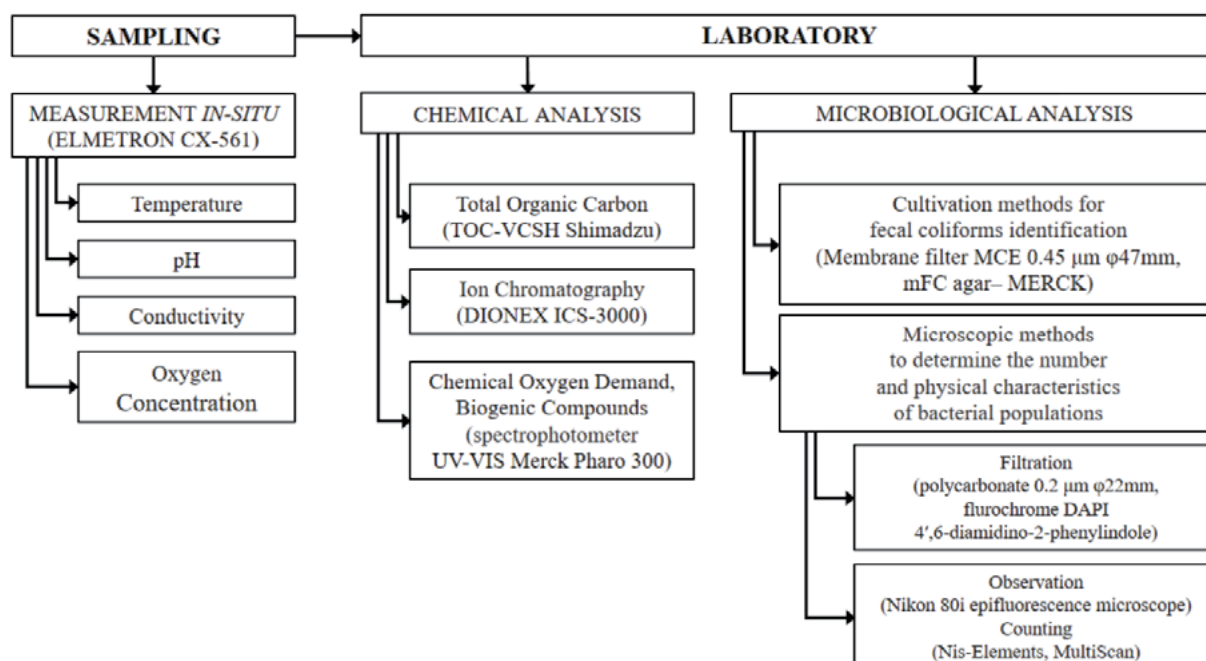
SAMPLING

LABORATORY

MEASUREMENT *IN-SITU*
(ELMETRON CX-561)

Temperature

pH

Conductivity

Oxygen
Concentration

CHEMICAL ANALYSIS

Total Organic Carbon
(TOC-VCSH Shimadzu)

Ion Chromatography
(DIONEX ICS-3000)

Chemical Oxygen Demand,
Biogenic Compounds
(spectrophotometer
UV-VIS Merck Pharo 300)

MICROBIOLOGICAL ANALYSIS

Cultivation methods for
fecal coliforms identification
(Membrane filter MCE 0.45 µm φ47mm,
mFC agar– MERCK)

Microscopic methods
to determine the number
and physical characteristics
of bacterial populations

Filtration
(polycarbonate 0.2 µm φ22mm,
flurochrome DAPI
4′,6-diamidino-2-phenylindole)

Observation
(Nikon 80i epifluorescence microscope)
Counting
(Nis-Elements, MultiScan)